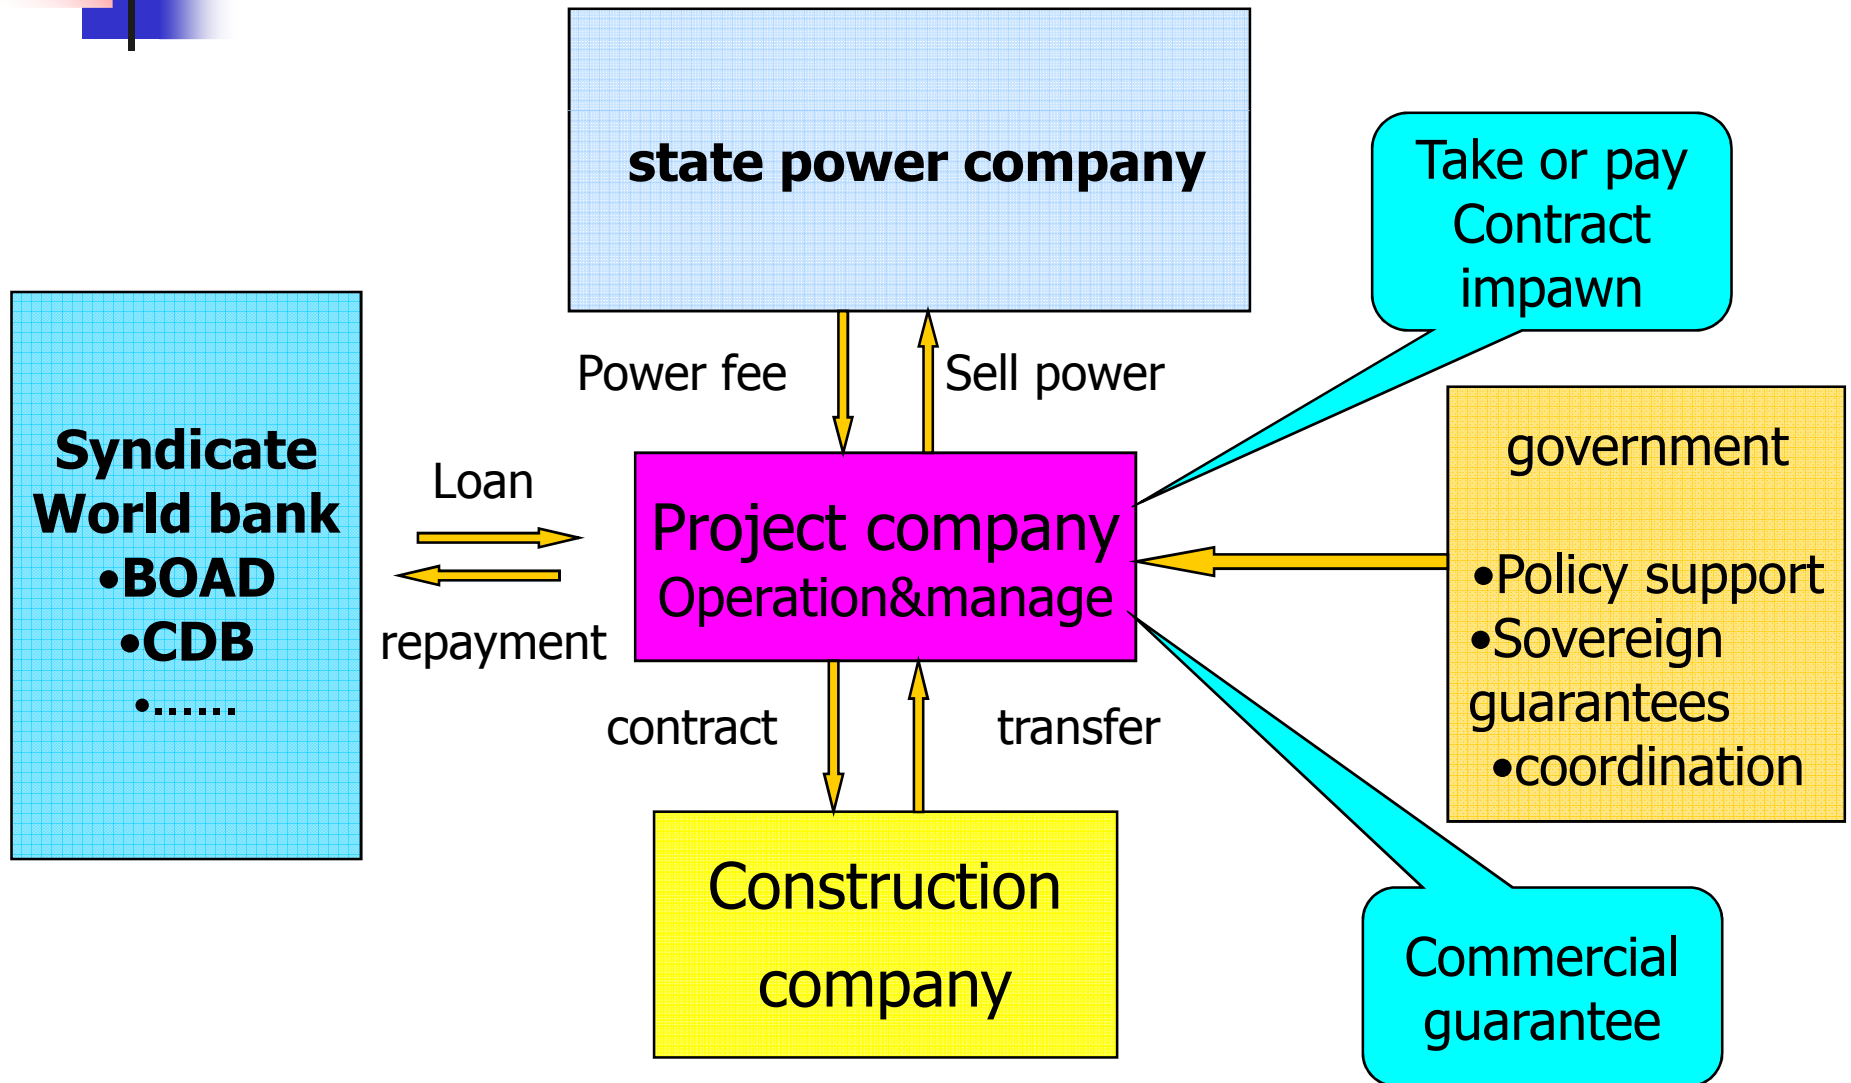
state power company

Take or pay Contract impawn

Power fee

Sell power

Syndicate
World bank
•BOAD
•CDB
•......

Loan

repayment

Project company
Operation&manage

government

•Policy support
•Sovereign guarantees
•coordination

contract

transfer

Construction company

Commercial guarantee